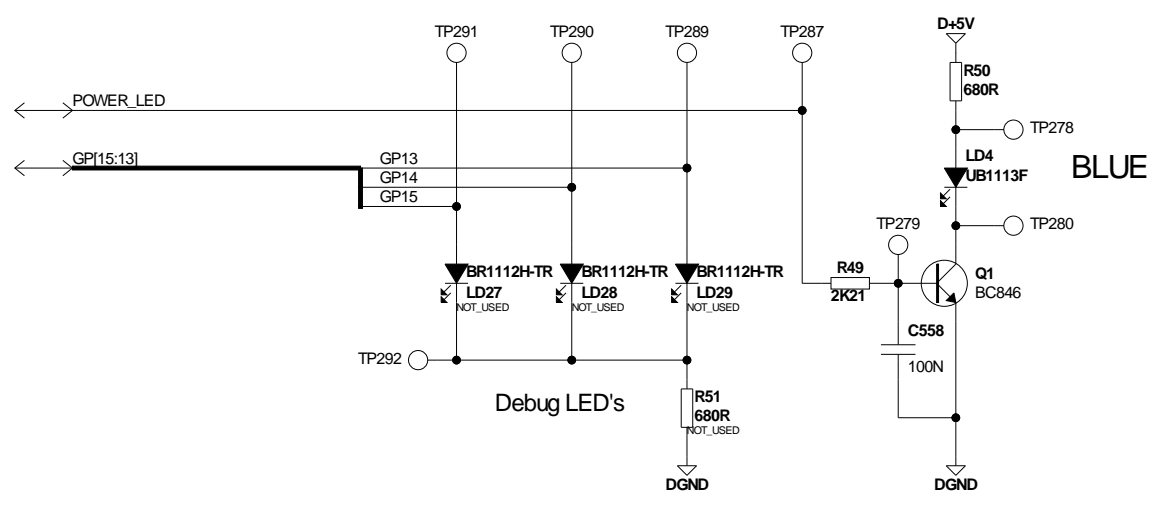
TP291
TP290
TP289
TP287
D+5V
R50
680R
POWER_LED
TP278
GP[15:13]
GP13
LD4
UB1113F
BLUE
GP14
GP15
TP279
TP280
BR1112H-TR
BR1112H-TR
BR1112H-TR
R49
2K21
Q1
BC846
LD27
NOT_USED
LD28
NOT_USED
LD29
NOT_USED
C558
100N
TP292
R51
680R
NOT_USED
Debug LED's
DGND
DGND